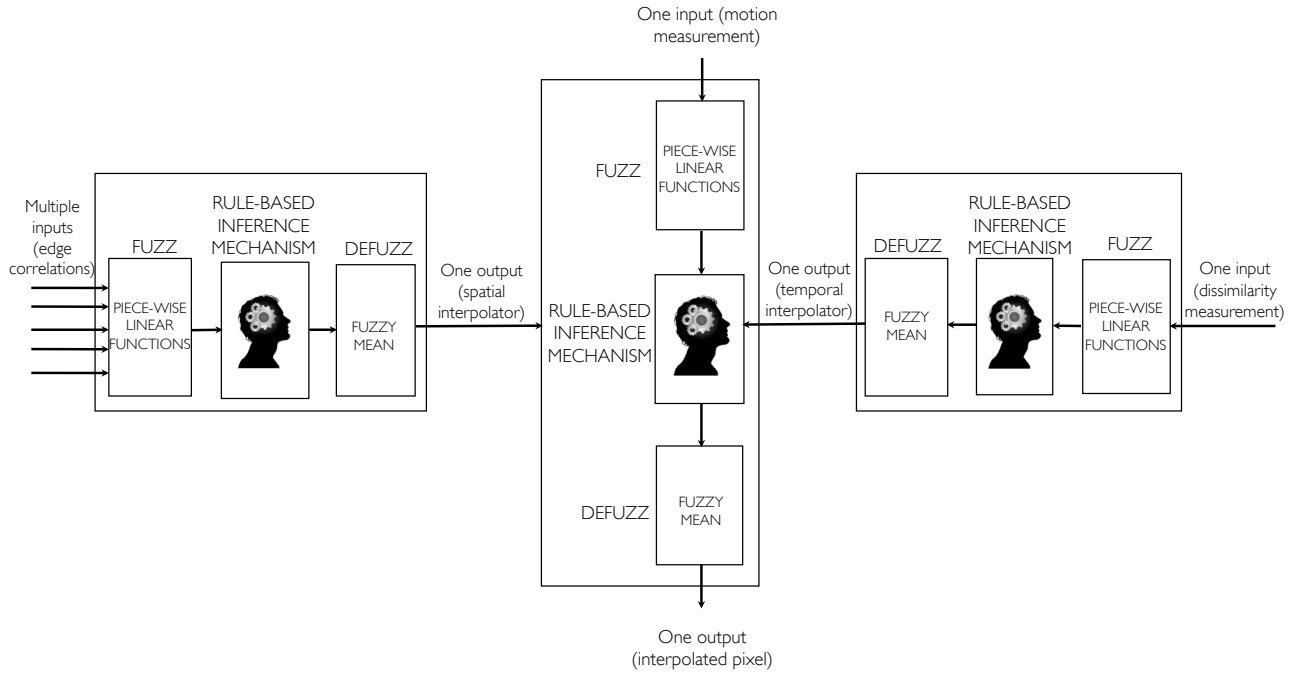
One input (motion measurement)

Multiple inputs (edge correlations)

FUZZ

PIECE-WISE LINEAR FUNCTIONS

RULE-BASED INFERENCE MECHANISM

DEFUZZ

FUZZY MEAN

One output (spatial interpolator)

FUZZ

PIECE-WISE LINEAR FUNCTIONS

RULE-BASED INFERENCE MECHANISM

DEFUZZ

FUZZY MEAN

One output (temporal interpolator)

DEFUZZ

FUZZY MEAN

RULE-BASED INFERENCE MECHANISM

FUZZ

PIECE-WISE LINEAR FUNCTIONS

One input (dissimilarity measurement)

One output (interpolated pixel)